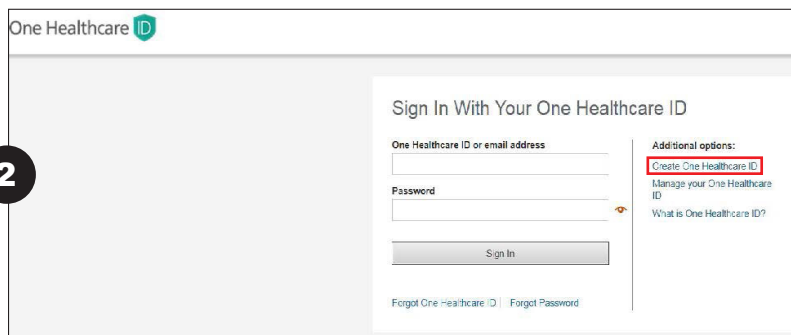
One Healthcare ID

2

Sign In With Your One Healthcare ID

One Healthcare ID or email address

Password

Sign In

Forgot One Healthcare ID | Forgot Password

Additional options:

Create One Healthcare ID

Manage your One Healthcare ID

What is One Healthcare ID?